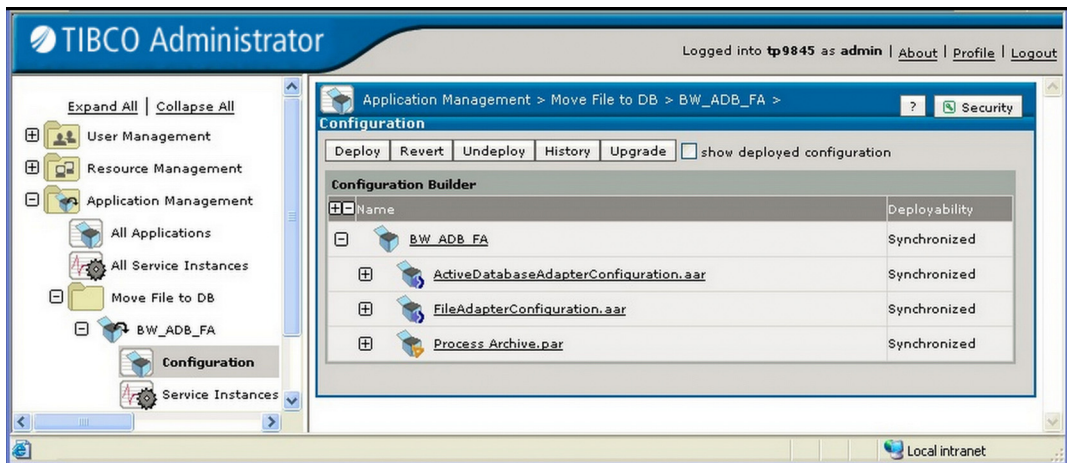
TIBCO Administrator

Logged into tp9845 as admin | About | Profile | Logout

Expand All | Collapse All

User Management

Resource Management

Application Management

All Applications

All Service Instances

Move File to DB

BW_ADB_FA

Configuration

Service Instances

Application Management > Move File to DB > BW_ADB_FA >

?

Security

Configuration

Deploy | Revert | Undeploy | History | Upgrade | show deployed configuration

Configuration Builder

| Name | Deployability |
|---|---|
| BW_ADB_FA | Synchronized |
| ActiveDatabaseAdapterConfiguration.aar | Synchronized |
| FileAdapterConfiguration.aar | Synchronized |
| Process Archive.par | Synchronized |

Local intranet